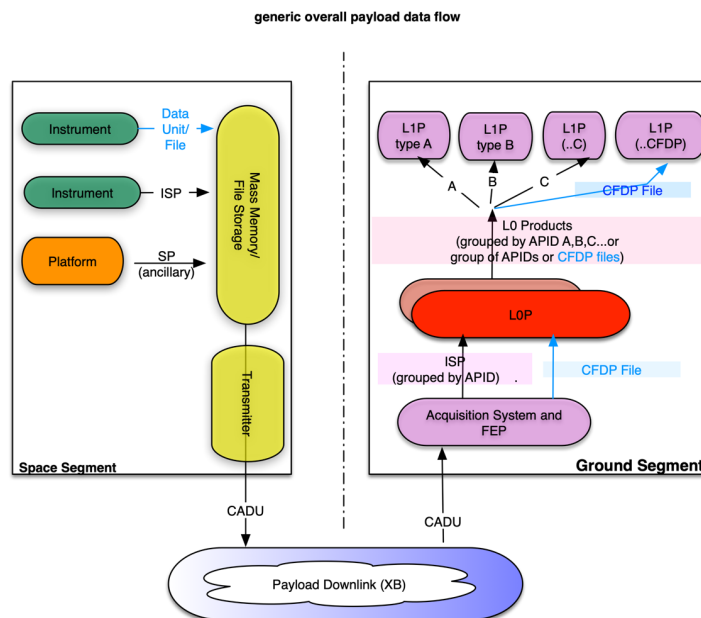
generic overall payload data flow

Instrument

Data Unit/ File

Instrument

ISP

Platform

SP (ancillary)

Mass Memory/ File Storage

Transmitter

Space Segment

L1P type A

L1P type B

L1P (..C)

L1P (..CFDP)

A

B

C

CFDP File

L0 Products (grouped by APID A,B,C...or group of APIDs or CFDP files)

L0P

ISP (grouped by APID)

CFDP File

Acquisition System and FEP

Ground Segment

CADU

CADU

Payload Downlink (XB)